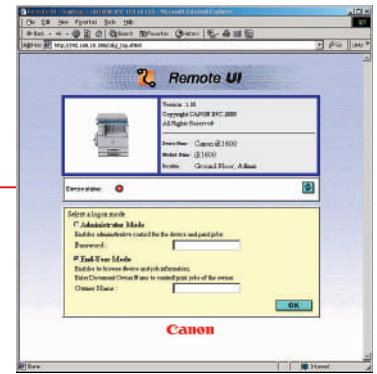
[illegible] - Microsoft Internet Explorer

File Edit View Favorites Tools Help

Back Search Favorites

Address http://192.168.10.100/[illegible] Go

Remote UI

Version : 1.30
Copyright CANON INC.2000
All Rights Reserved

Device Name : iR1600
Model Name : iR1600
Location : Ground Floor, Admin

Device status :

Select a logon mode

Administrator Mode
Enables administrative control for the device and print jobs.
Password :

End-User Mode
Enables to browse device and job information.
Enter Document Owner Name to control print jobs of the owner.
Owner Name :

OK

Canon

Done Internet